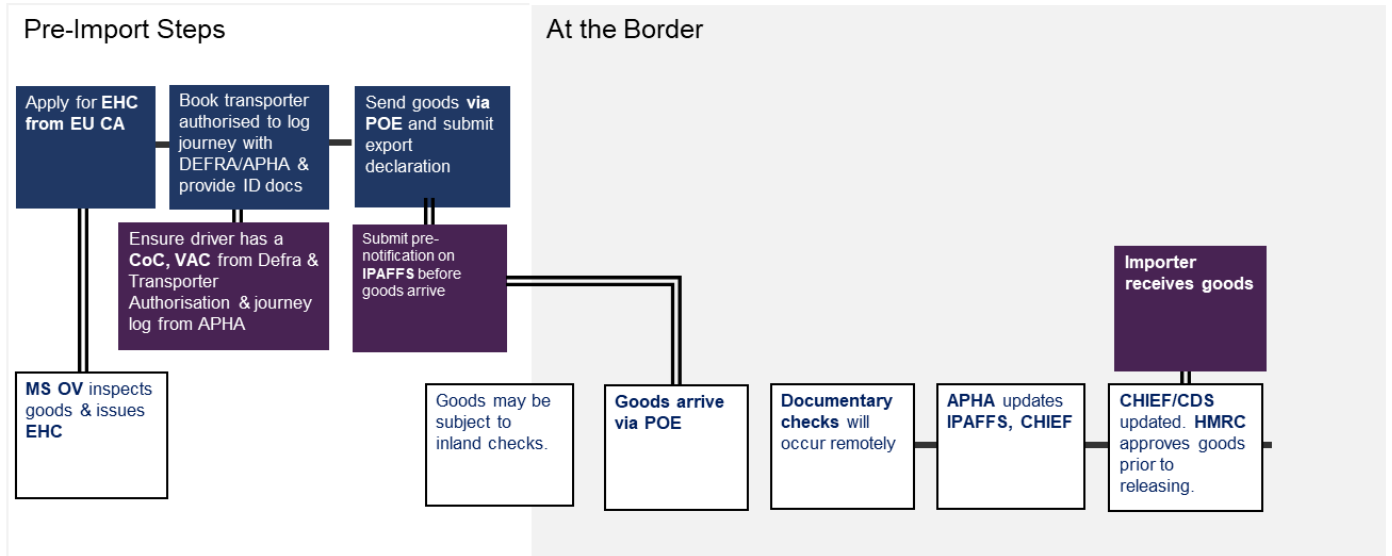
Pre-Import Steps

At the Border

Apply for EHC from EU CA

Book transporter authorised to log journey with DEFRA/APHA & provide ID docs

Send goods via POE and submit export declaration

Ensure driver has a CoC, VAC from Defra & Transporter Authorisation & journey log from APHA

Submit pre-notification on IPAFFS before goods arrive

Importer receives goods

MS OV inspects goods & issues EHC

Goods may be subject to inland checks.

Goods arrive via POE

Documentary checks will occur remotely

APHA updates IPAFFS, CHIEF

CHIEF/CDS updated. HMRC approves goods prior to releasing.